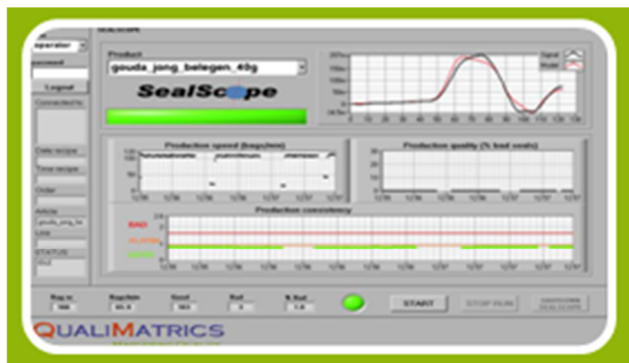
SEALSCOPE

operator

password

Logout

Connected to

Date recipe

Time recipe

Order

Article

gouda_jong_be

Line

STATUS

Product

gouda_jong_belegen_40g

SealScope

Signal

Model

Production speed (bags/min)

Production quality (% bad seals)

Production consistency

BAD

ALARM

GOOD

Bag nr.

Bag/min

Good

Bad

% Bad

START

STOP RUN

SHUTDOWN SEALSCOPE

QUALIMATRICS